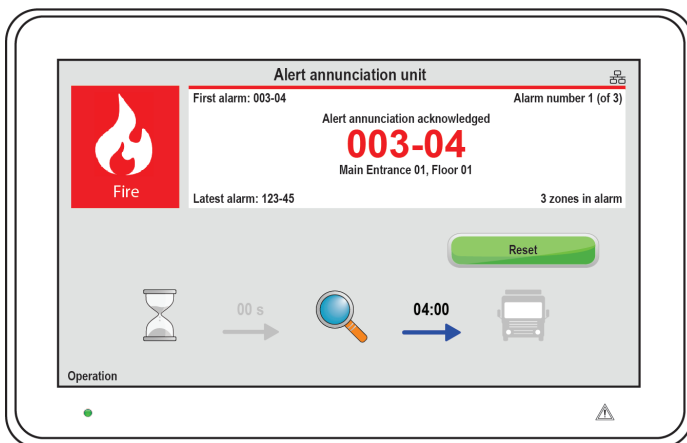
Alert annunciation unit

Fire

First alarm: 003-04

Alarm number 1 (of 3)

Alert annunciation acknowledged

003-04

Main Entrance 01, Floor 01

Latest alarm: 123-45

3 zones in alarm

Reset

00 s

04:00

Operation